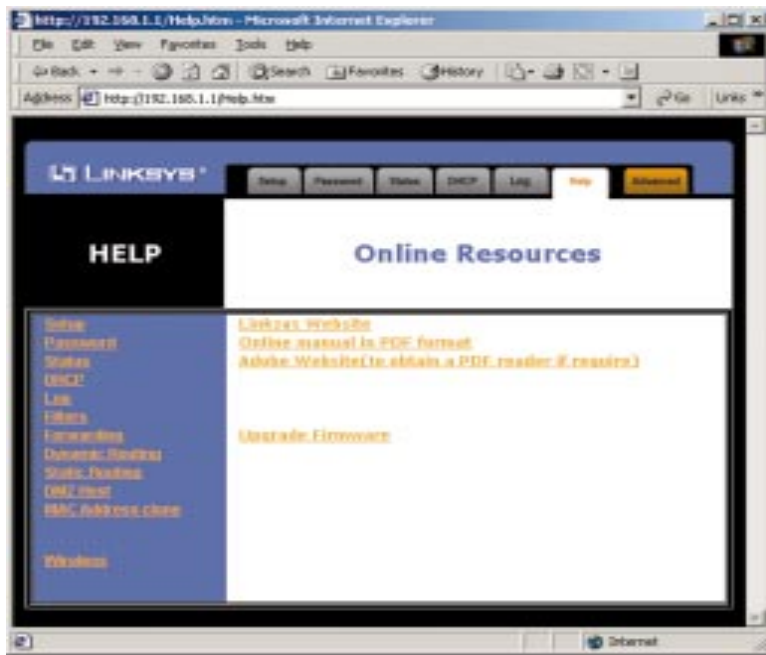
http://192.168.1.1/Help.htm - Microsoft Internet Explorer

File Edit View Favorites Tools Help

Back Search Favorites History

Address http://192.168.1.1/Help.htm Go Links

LINKSYS®

Setup Password Status DHCP Log Help Advanced

HELP

Online Resources

Setup
Password
Status
DHCP
Log
Filters
Forwarding
Dynamic Routing
Static Routing
DMZ Host
MAC Address clone

Wireless

Linksys Website
Online manual in PDF format
Adobe Website(to obtain a PDF reader if require)

Upgrade Firmware

Internet